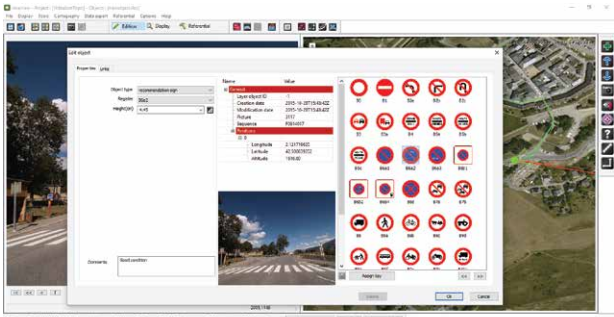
File Engine View Cartography Data export Referential Options Help

Edition Display Referential

Edit object

Properties Links

Object type recommendation sign
Register Bis1
Height(m) 4.45

Name Value
General
Layer object ID -1
Creation date 2015-10-29T15:49:42Z
Modification date 2015-10-29T15:49:42Z
Picture 3117
Sequence
Positions
Longitude 2.12179603
Latitude 42.30007072
Altitude 1916.60

Comments Good condition

B0 B1 B2a B2b B2c
B3 B3a B4 B5a B5b
B5c B6a1 B6a2 B6a3 B6d
B6b1 B6b2 B6b3 B6b4 B7b
B8 B9a B9b B9c B9d

Assign key

Delete Ok Cancel

3085/7148